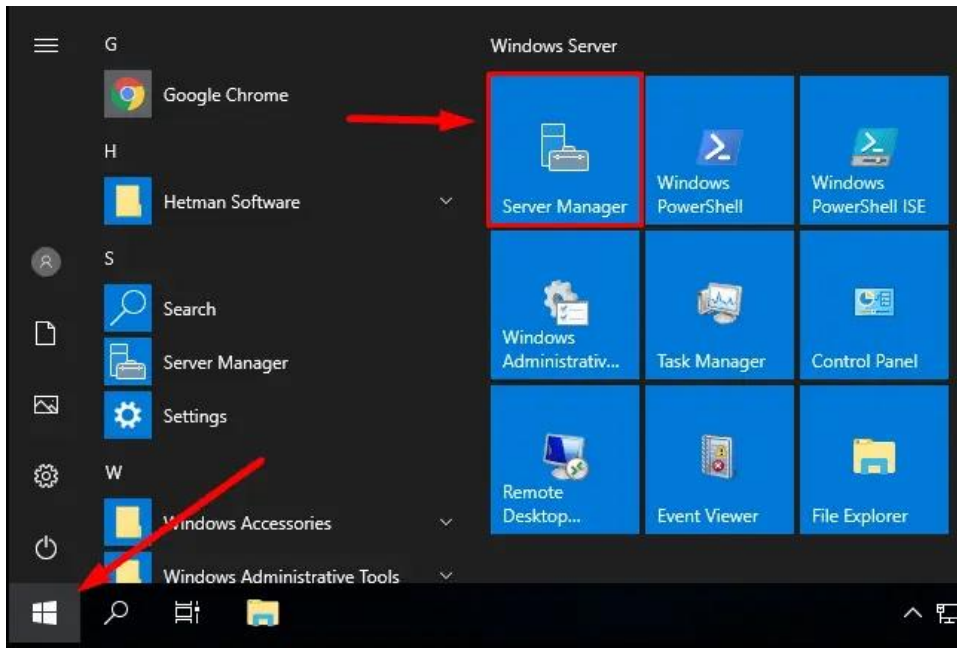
G
Google Chrome
H
Hetman Software
S
Search
Server Manager
Settings
W
Windows Accessories
Windows Administrative Tools

Windows Server
Server Manager
Windows PowerShell
Windows PowerShell ISE
Windows Administrativ...
Task Manager
Control Panel
Remote Desktop...
Event Viewer
File Explorer